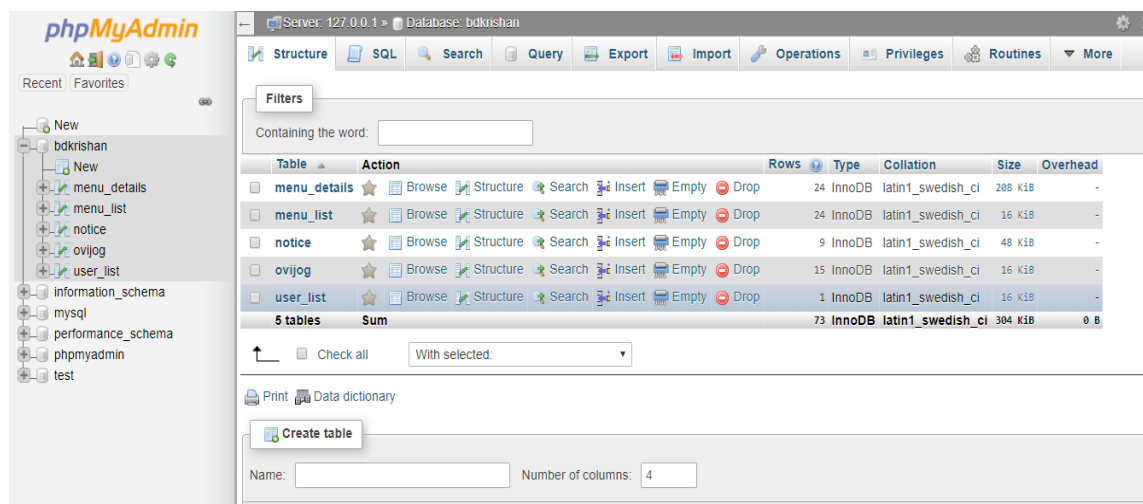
phpMyAdmin

Recent Favorites

New
bdkrishan
New
menu_details
menu_list
notice
ovijog
user_list
information_schema
mysql
performance_schema
phpmyadmin
test

Server: 127.0.0.1 » Database: bdkrishan

Structure SQL Search Query Export Import Operations Privileges Routines More

Filters

Containing the word:

| Table | Action | Rows | Type | Collation | Size | Overhead |
|---|---|---|---|---|---|---|
| menu_details | Browse Structure Search Insert Empty Drop | 24 | InnoDB | latin1_swedish_ci | 208 KiB | - |
| menu_list | Browse Structure Search Insert Empty Drop | 24 | InnoDB | latin1_swedish_ci | 16 KiB | - |
| notice | Browse Structure Search Insert Empty Drop | 9 | InnoDB | latin1_swedish_ci | 48 KiB | - |
| ovijog | Browse Structure Search Insert Empty Drop | 15 | InnoDB | latin1_swedish_ci | 16 KiB | - |
| user_list | Browse Structure Search Insert Empty Drop | 1 | InnoDB | latin1_swedish_ci | 16 KiB | - |
| 5 tables | Sum | 73 | InnoDB | latin1_swedish_ci | 304 KiB | 0 B |

Check all With selected:

Print Data dictionary

Create table

Name: Number of columns: 4